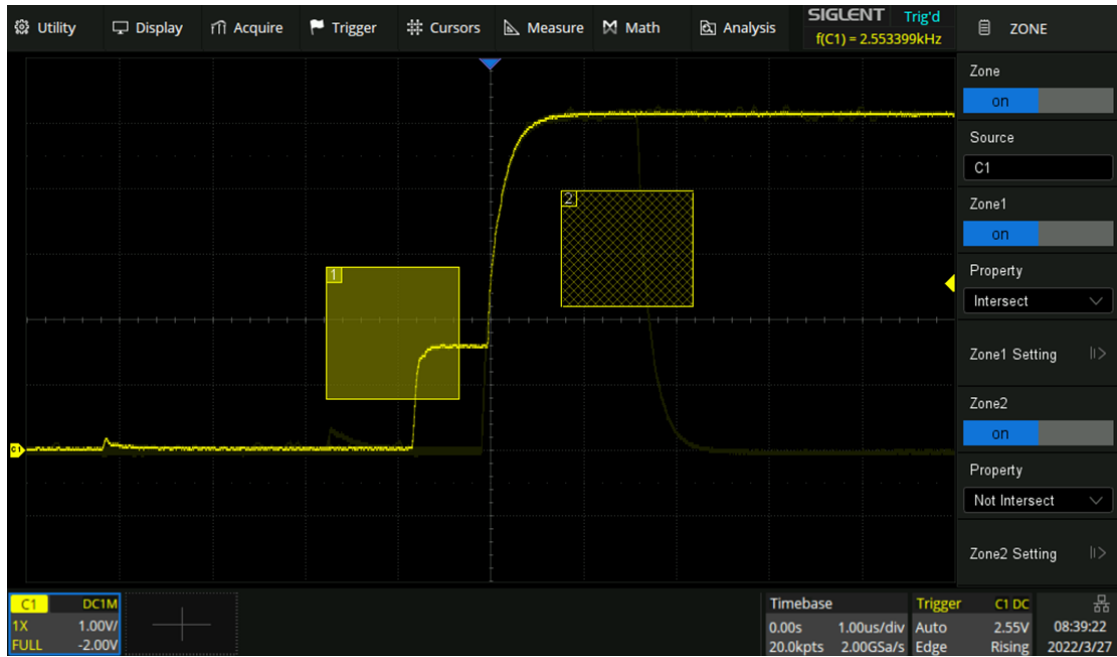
Utility Display Acquire Trigger Cursors Measure Math Analysis SIGLENT Trig'd f(C1) = 2.553399kHz ZONE

Zone
on
Source
C1
Zone1
on
Property
Intersect
Zone1 Setting
Zone2
on
Property
Not Intersect
Zone2 Setting

1
2
C1

C1 DC1M
1X 1.00V/
FULL -2.00V

Timebase
0.00s 1.00us/div
20.0kpts 2.00GSa/s

Trigger C1 DC
Auto 2.55V
Edge Rising

08:39:22
2022/3/27